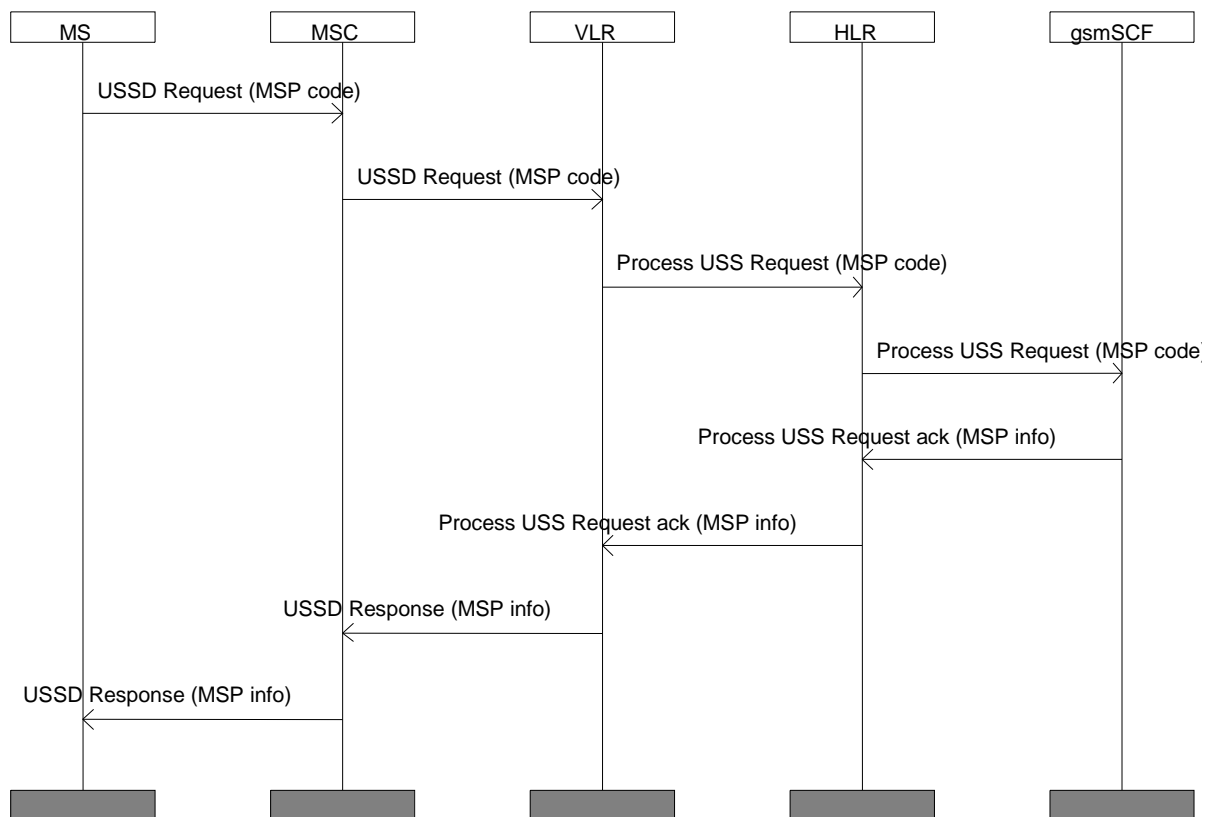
MS

MSC

VLR

HLR

gsmSCF

USSD Request (MSP code)

USSD Request (MSP code)

Process USS Request (MSP code)

Process USS Request (MSP code

Process USS Request ack (MSP info)

Process USS Request ack (MSP info)

USSD Response (MSP info)

USSD Response (MSP info)